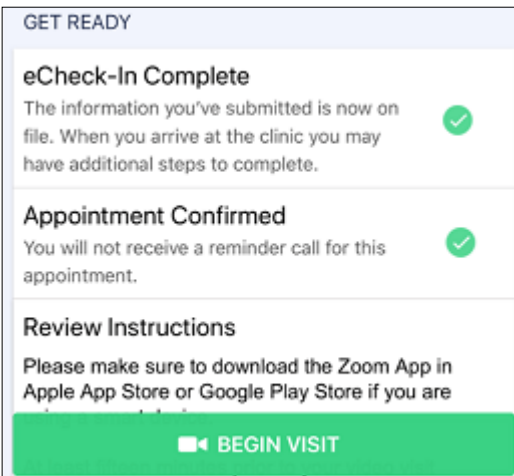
GET READY

eCheck-In Complete

The information you've submitted is now on file. When you arrive at the clinic you may have additional steps to complete.

Appointment Confirmed

You will not receive a reminder call for this appointment.

Review Instructions

Please make sure to download the Zoom App in Apple App Store or Google Play Store if you are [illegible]

BEGIN VISIT

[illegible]